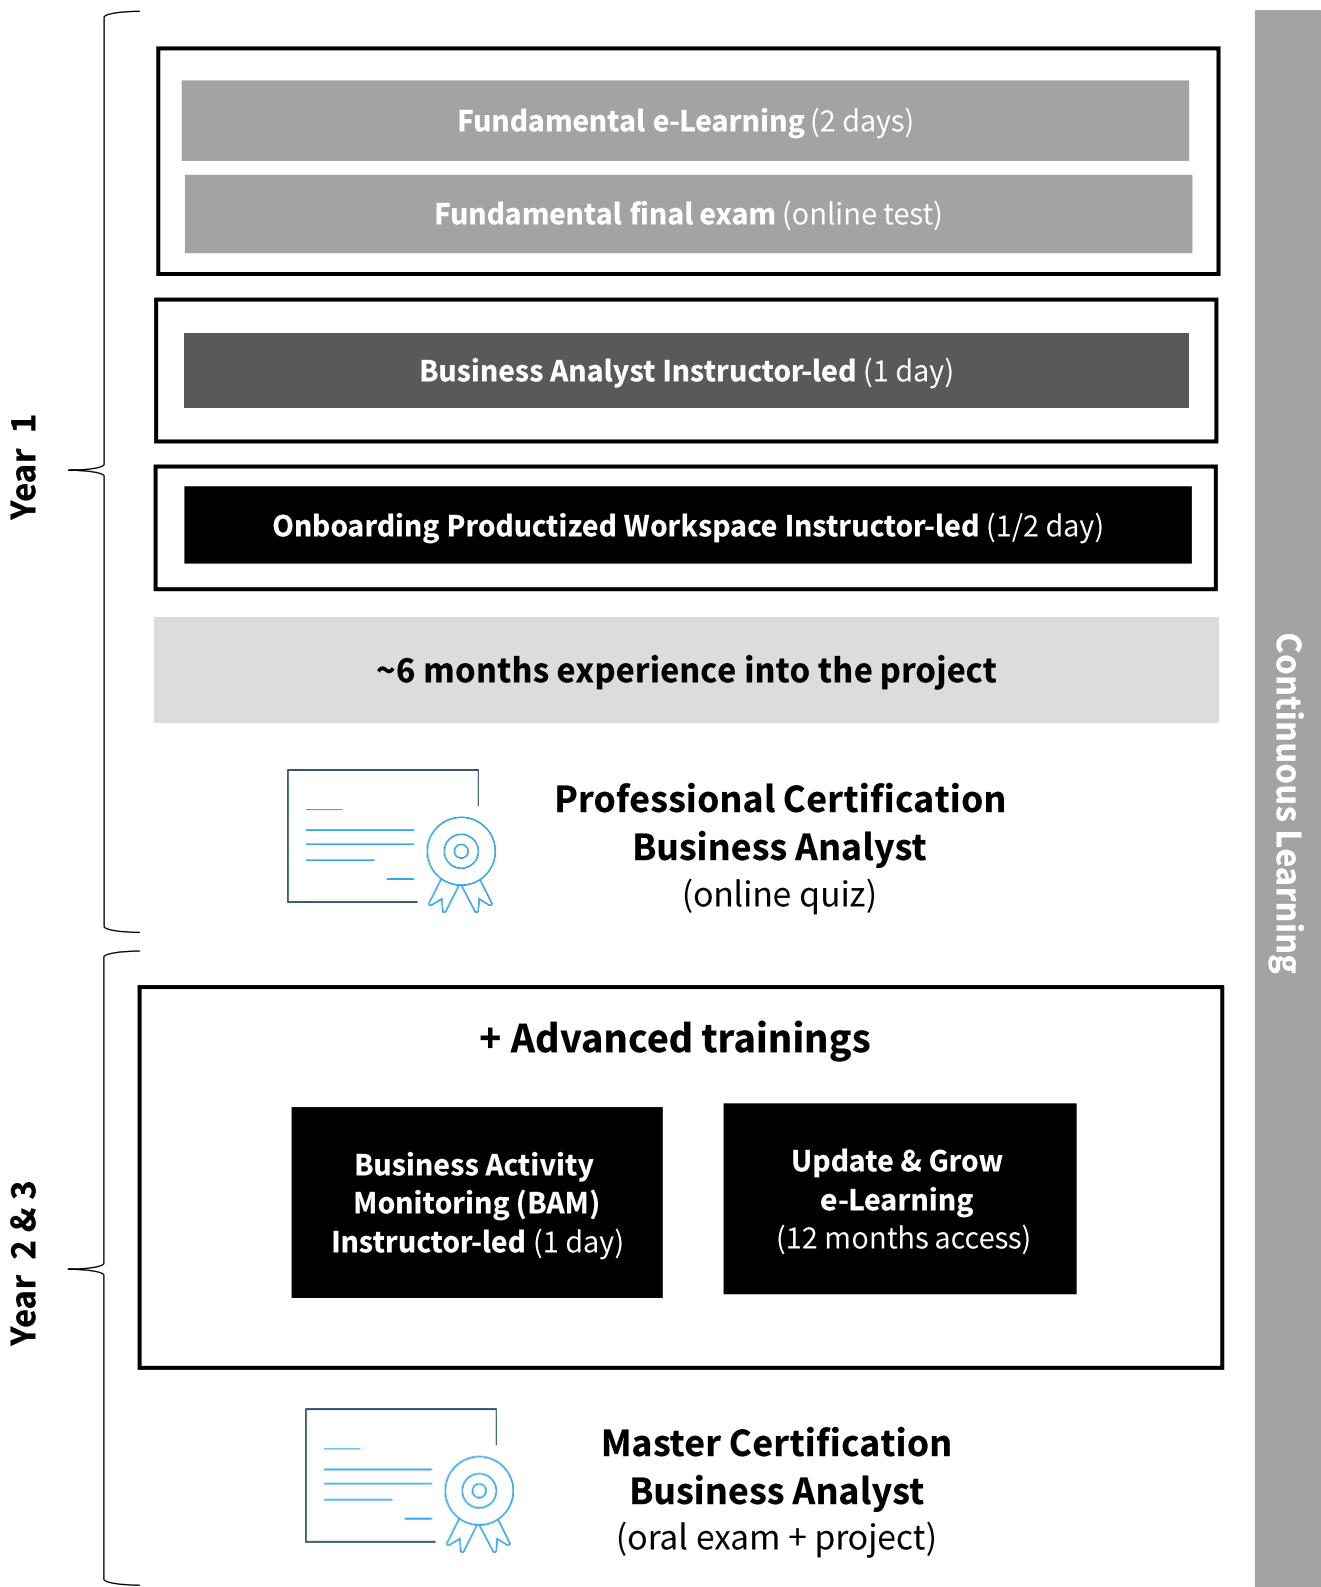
Year 1

Fundamental e-Learning (2 days)

Fundamental final exam (online test)

Business Analyst Instructor-led (1 day)

Onboarding Productized Workspace Instructor-led (1/2 day)

~6 months experience into the project

Professional Certification
Business Analyst
(online quiz)

Year 2 & 3

+ Advanced trainings

Business Activity Monitoring (BAM) Instructor-led (1 day)

Update & Grow e-Learning (12 months access)

Master Certification
Business Analyst
(oral exam + project)

Continuous Learning